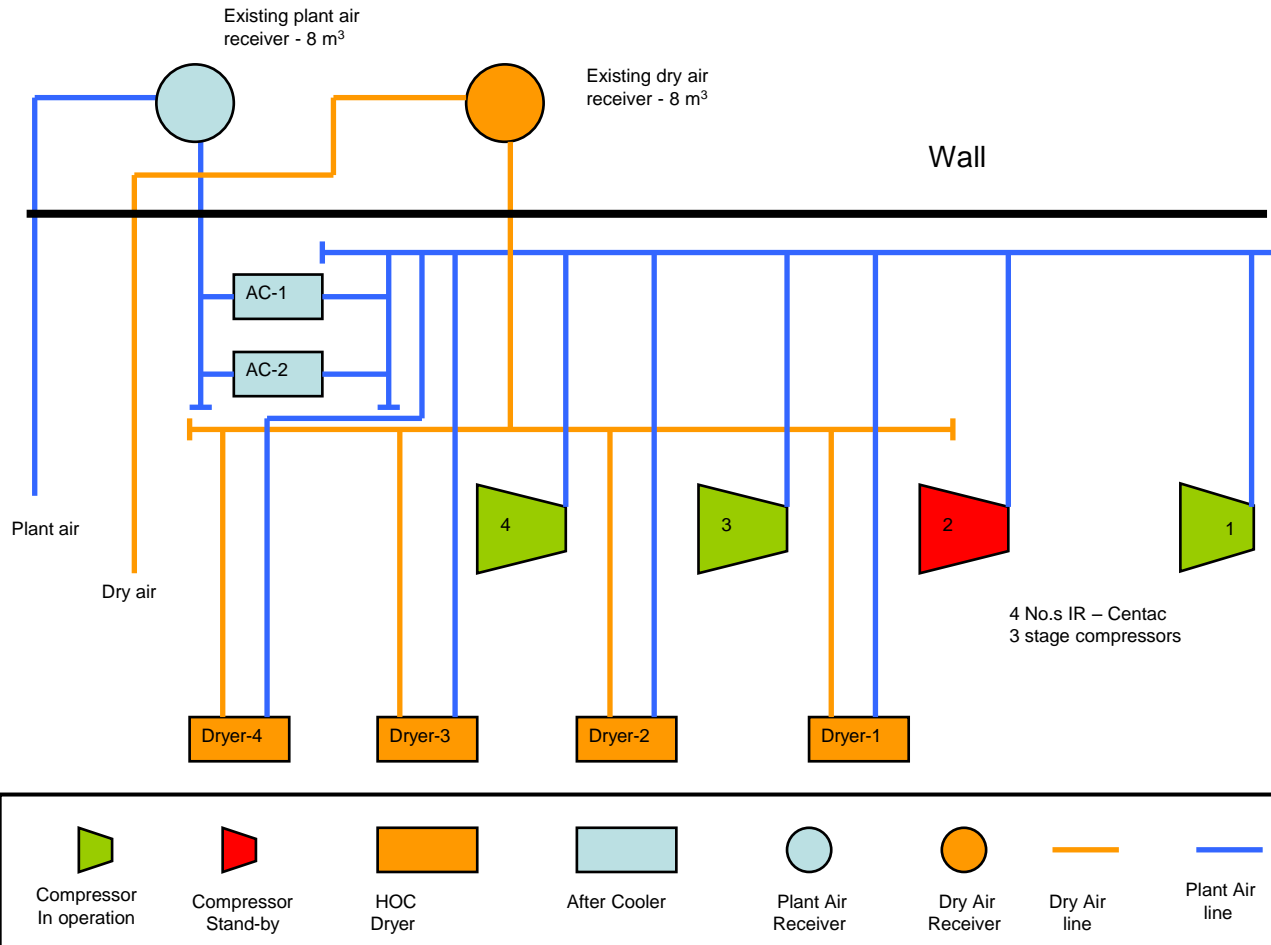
Existing plant air receiver - 8 m$^3$

Existing dry air receiver - 8 m$^3$

Wall

AC-1

AC-2

Plant air

Dry air

4

3

2

1

4 No.s IR – Centac 3 stage compressors

Dryer-4

Dryer-3

Dryer-2

Dryer-1

Compressor In operation

Compressor Stand-by

HOC Dryer

After Cooler

Plant Air Receiver

Dry Air Receiver

Dry Air line

Plant Air line